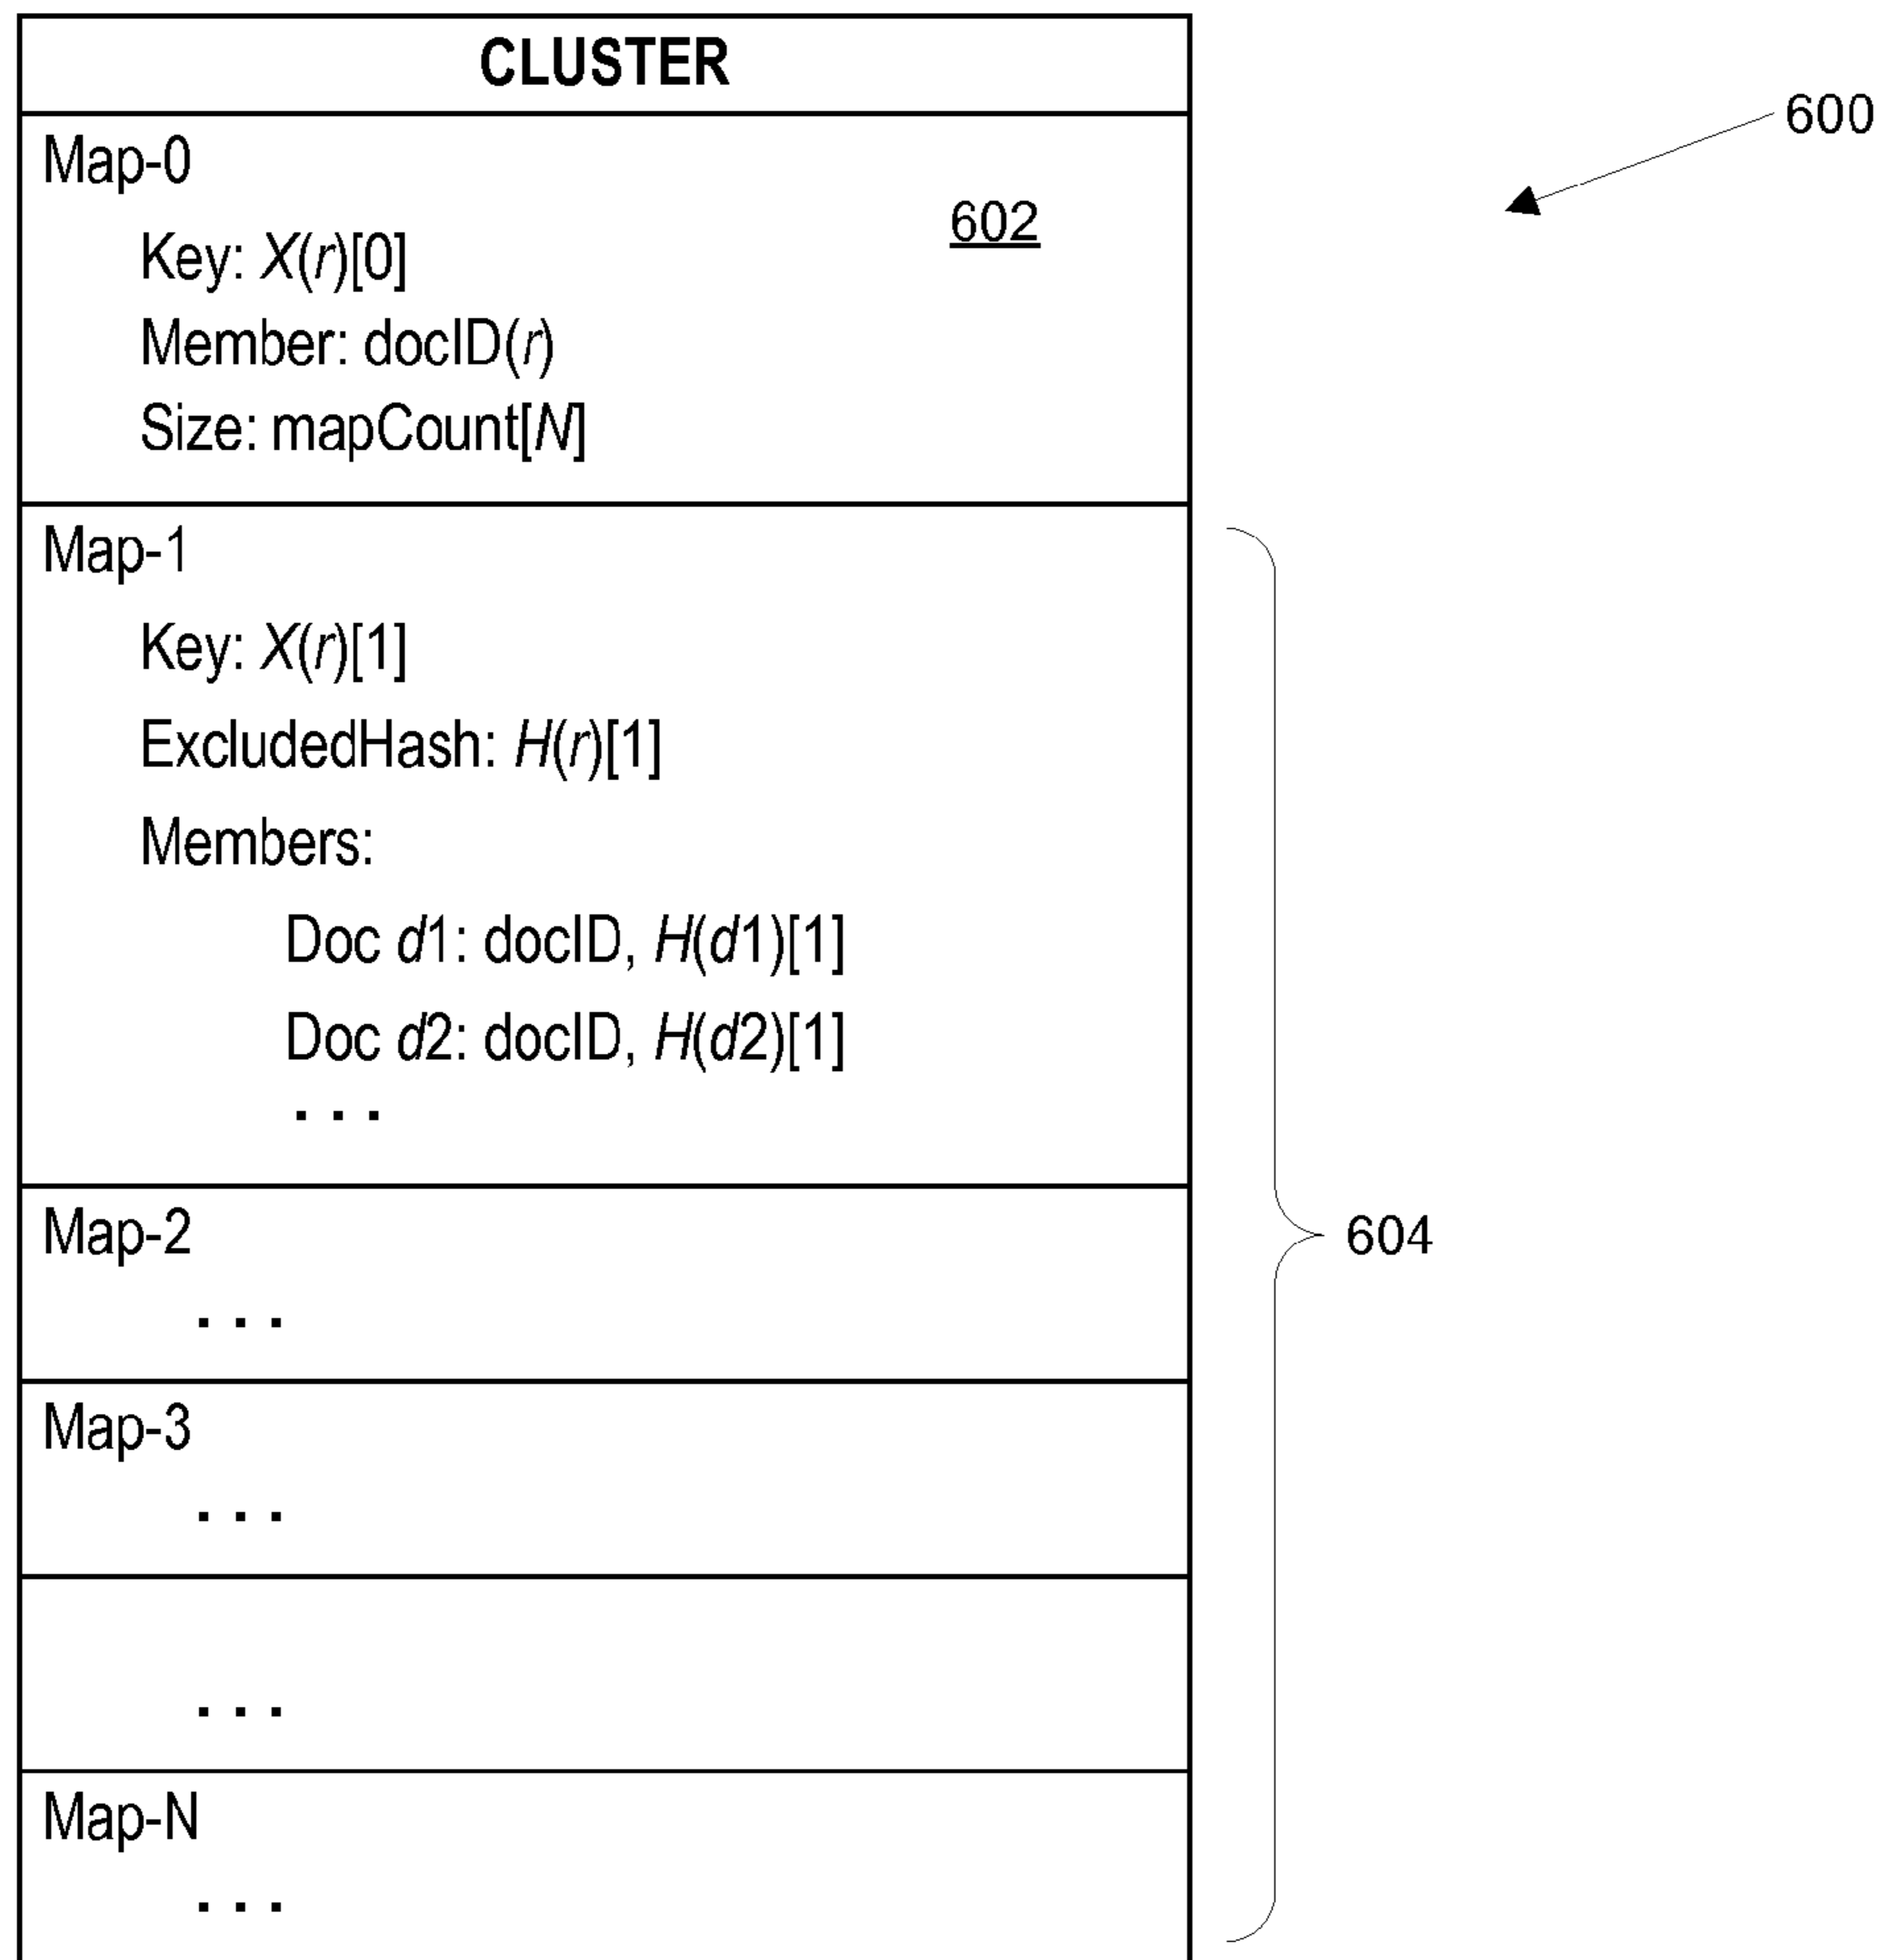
CLUSTER

600

Map-0

602

Key: $X(r)[0]$

Member: docID($r$)

Size: mapCount[$N$]

Map-1

Key: $X(r)[1]$

ExcludedHash: $H(r)[1]$

Members:

Doc $d1$: docID, $H(d1)[1]$

Doc $d2$: docID, $H(d2)[1]$

. . .

Map-2

. . .

604

Map-3

. . .

. . .

Map-N

. . .